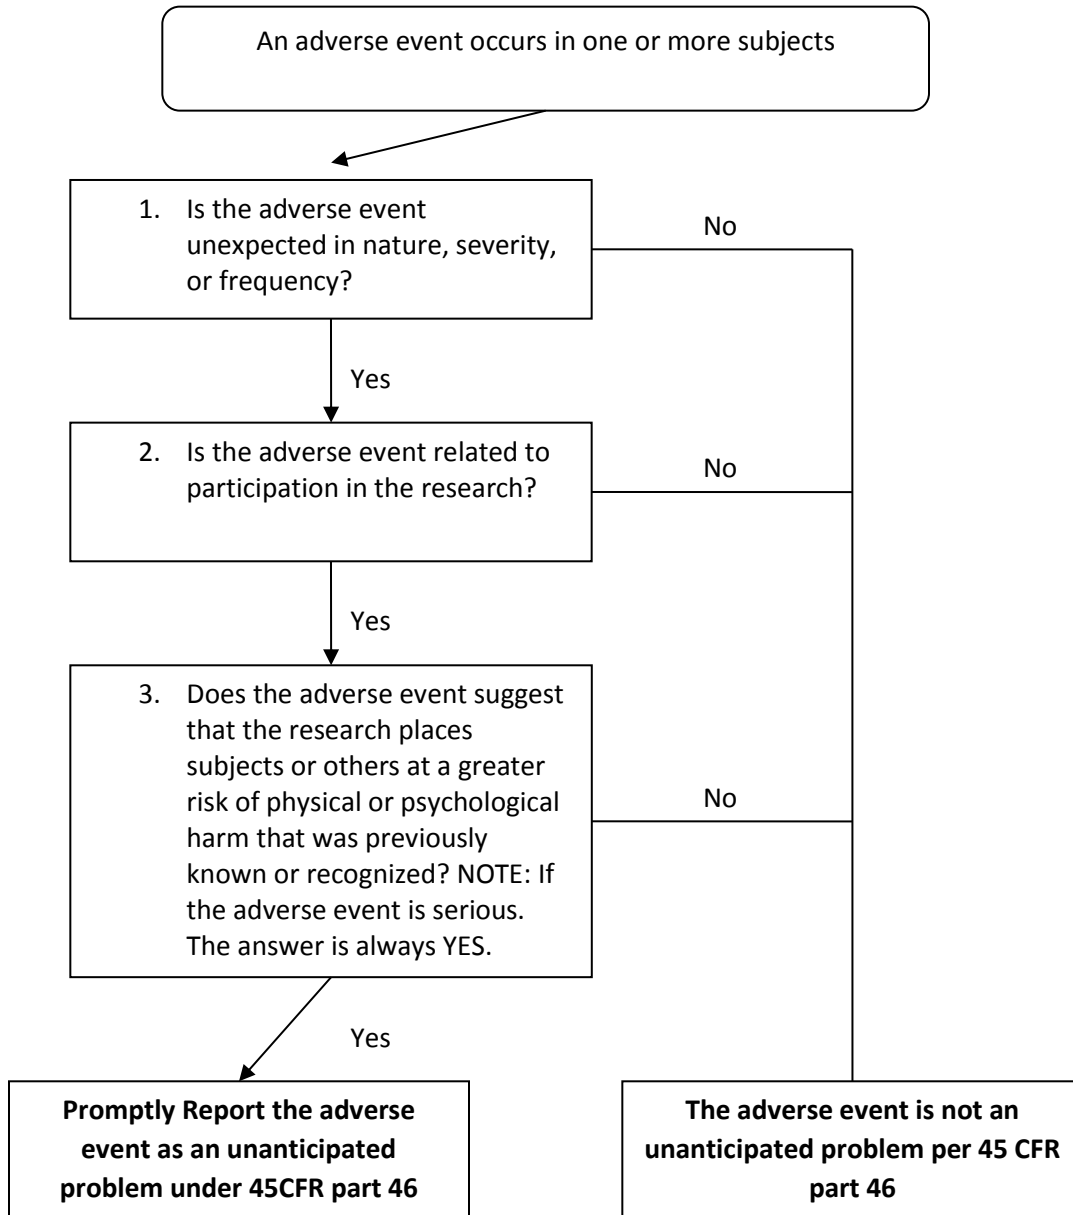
An adverse event occurs in one or more subjects

1. Is the adverse event unexpected in nature, severity, or frequency?

No

Yes

2. Is the adverse event related to participation in the research?

No

Yes

3. Does the adverse event suggest that the research places subjects or others at a greater risk of physical or psychological harm that was previously known or recognized? NOTE: If the adverse event is serious. The answer is always YES.

No

Yes

**Promptly Report the adverse event as an unanticipated problem under 45CFR part 46**

**The adverse event is not an unanticipated problem per 45 CFR part 46**